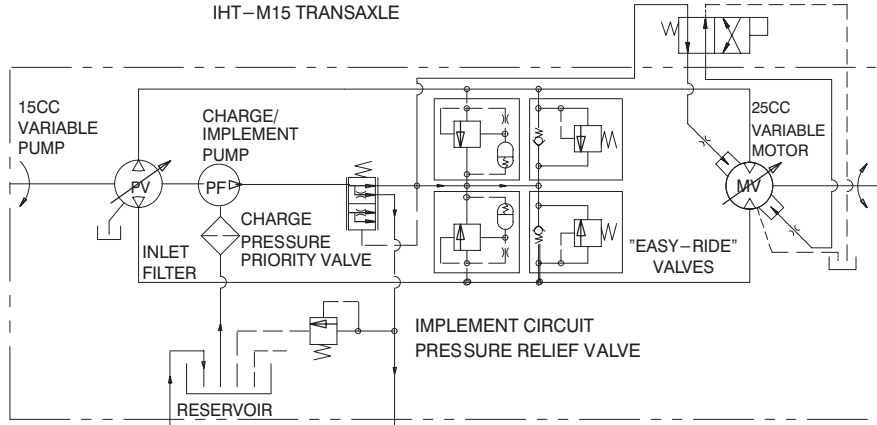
IHT−M15 TRANSAXLE

15CC VARIABLE PUMP

CHARGE/ IMPLEMENT PUMP

PV

PF

CHARGE PRESSURE PRIORITY VALVE

INLET FILTER

25CC VARIABLE MOTOR

MV

"EASY−RIDE" VALVES

IMPLEMENT CIRCUIT PRESSURE RELIEF VALVE

RESERVOIR